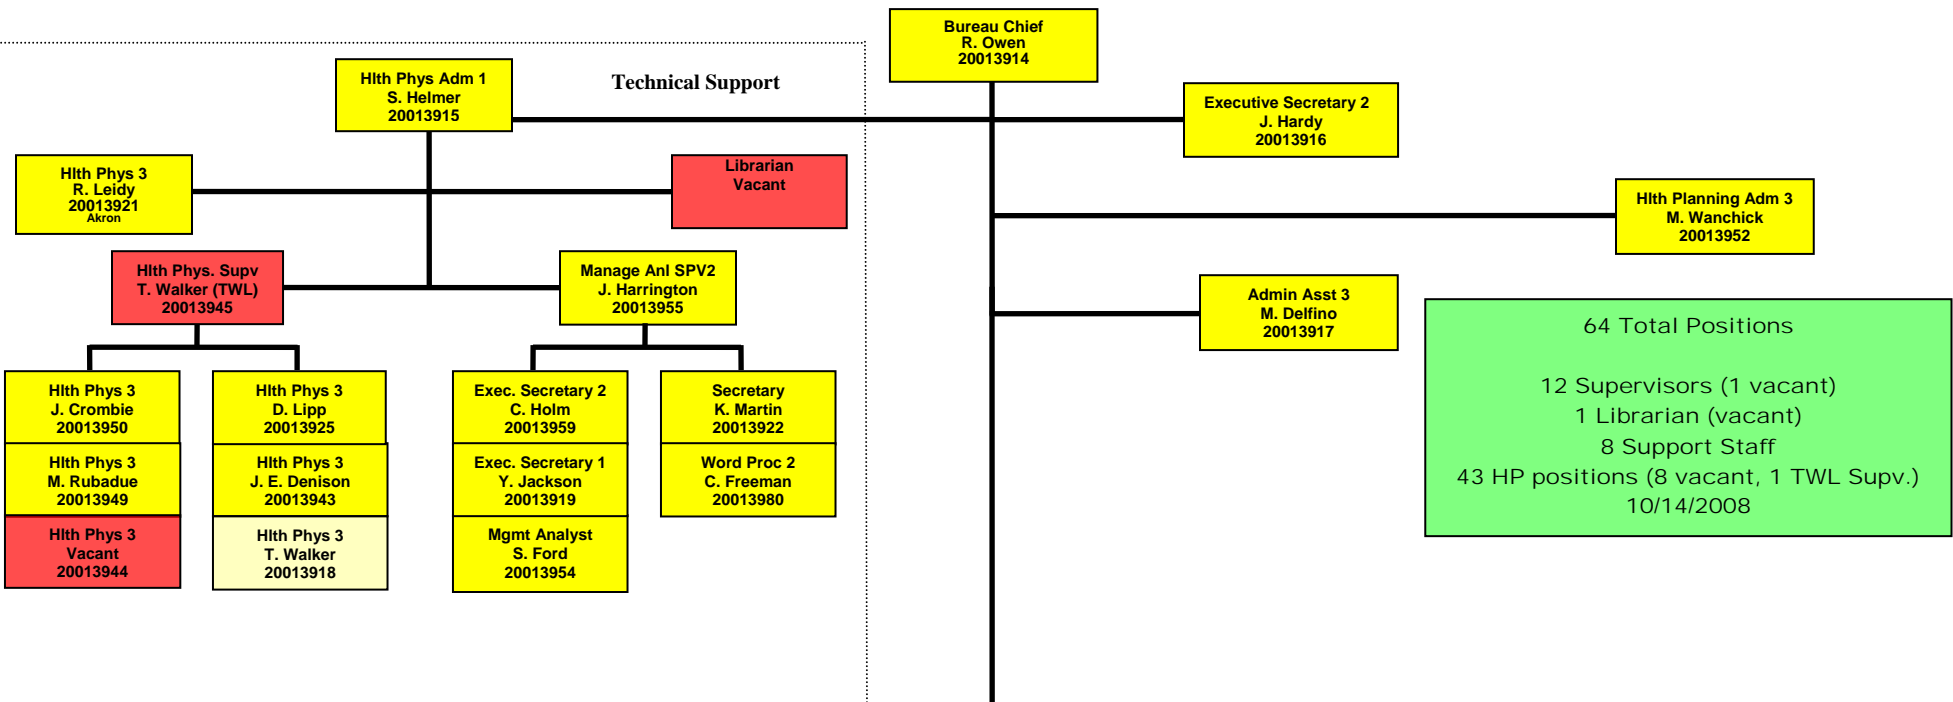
Bureau Chief
R. Owen
20013914

Technical Support

Hlth Phys Adm 1
S. Helmer
20013915

Executive Secretary 2
J. Hardy
20013916

Hlth Phys 3
R. Leidy
20013921
Akron

Librarian
Vacant

Hlth Planning Adm 3
M. Wanchick
20013952

Hlth Phys. Supv
T. Walker (TWL)
20013945

Manage Anl SPV2
J. Harrington
20013955

Admin Asst 3
M. Delfino
20013917

64 Total Positions

12 Supervisors (1 vacant)
1 Librarian (vacant)
8 Support Staff
43 HP positions (8 vacant, 1 TWL Supv.)
10/14/2008

Hlth Phys 3
J. Crombie
20013950

Hlth Phys 3
M. Rubadue
20013949

Hlth Phys 3
Vacant
20013944

Hlth Phys 3
D. Lipp
20013925

Hlth Phys 3
J. E. Denison
20013943

Hlth Phys 3
T. Walker
20013918

Exec. Secretary 2
C. Holm
20013959

Exec. Secretary 1
Y. Jackson
20013919

Mgmt Analyst
S. Ford
20013954

Secretary
K. Martin
20013922

Word Proc 2
C. Freeman
20013980